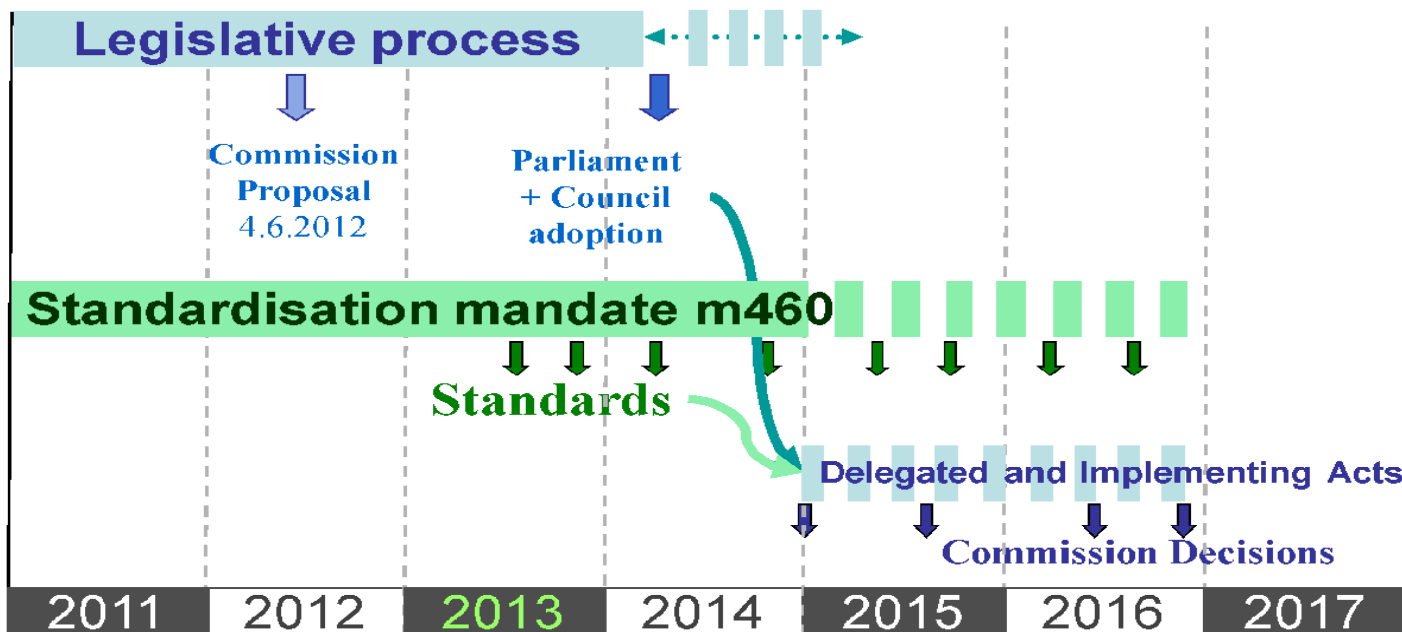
Legislative process

Commission Proposal 4.6.2012

Parliament + Council adoption

Standardisation mandate m460

Standards

Delegated and Implementing Acts

Commission Decisions

2011 2012 2013 2014 2015 2016 2017